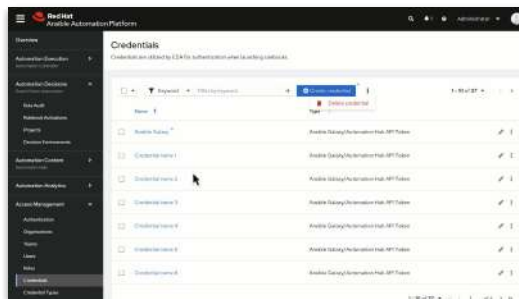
Red Hat Ansible Automation Platform

Administrator

Overview

Automation Execution

Automation Decisions

Rule Audit

Rulebook Activations

Projects

Decision Environments

Automation Content

Automation Analytics

Access Management

Authentication

Organizations

Teams

Users

Roles

Credentials

Credential Types

Credentials

Credentials are utilized by EDA for authentication when launching rulebooks.

Keyword

Create credential

Delete credential

1 - 10 of 37

Name

Type

Ansible Galaxy

Ansible Galaxy/Automation Hub API Token

Credential name 1

Ansible Galaxy/Automation Hub API Token

Credential name 2

Ansible Galaxy/Automation Hub API Token

Credential name 3

Ansible Galaxy/Automation Hub API Token

Credential name 4

Ansible Galaxy/Automation Hub API Token

Credential name 5

Ansible Galaxy/Automation Hub API Token

Credential name 6

Ansible Galaxy/Automation Hub API Token

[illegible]